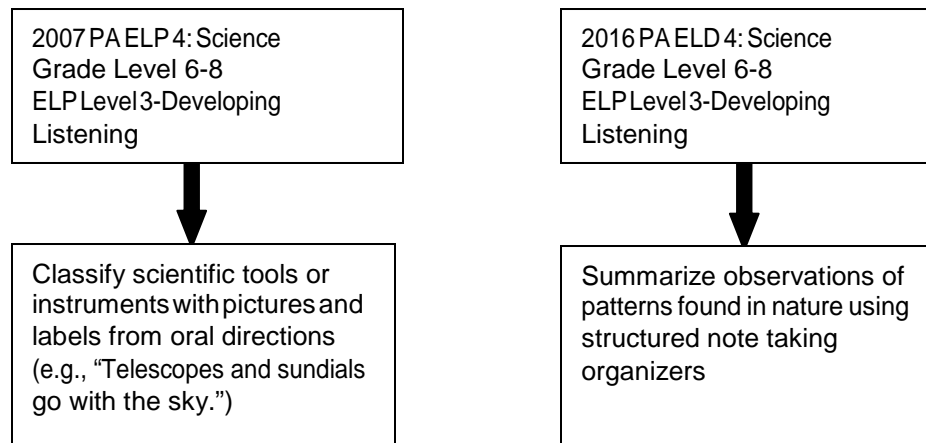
2007 PA ELP 4: Science
Grade Level 6-8
ELP Level 3-Developing
Listening

Classify scientific tools or instruments with pictures and labels from oral directions (e.g., “Telescopes and sundials go with the sky.”)

2016 PA ELD 4: Science
Grade Level 6-8
ELP Level 3-Developing
Listening

Summarize observations of patterns found in nature using structured note taking organizers